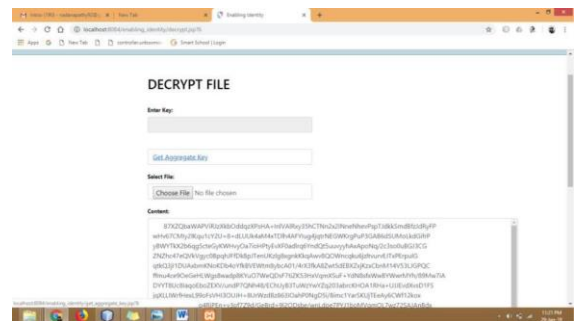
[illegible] | New Tab | Enabling identity

localhost:8084/enabling_identity/decrypt.jsp

Apps | New Tab | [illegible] | Smart School | Login

DECRYPT FILE

Enter Key:

Get Aggregate Key

Select File:

Choose File No file chosen

Content:

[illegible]

localhost:8084/enabling_identity/get_aggregate_key.jsp

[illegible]